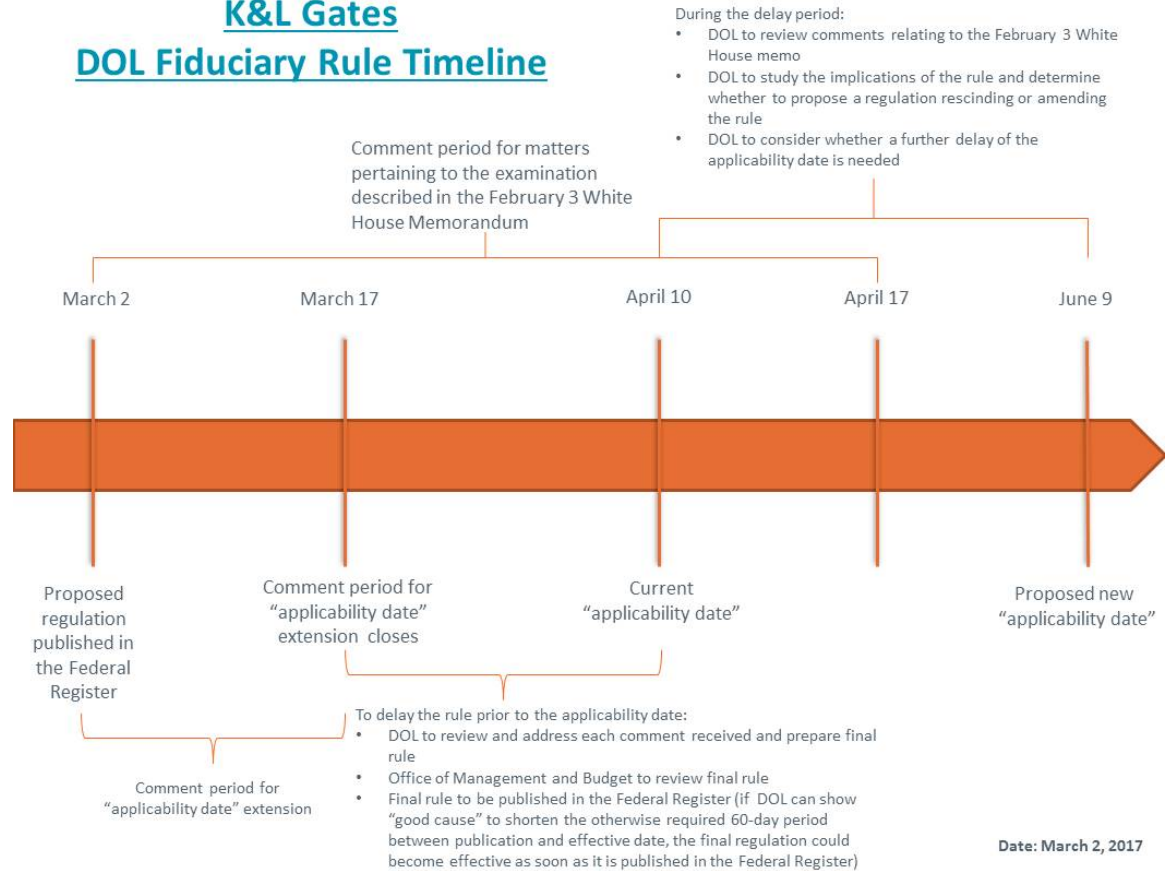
K&L Gates
DOL Fiduciary Rule Timeline

During the delay period:
• DOL to review comments relating to the February 3 White House memo
• DOL to study the implications of the rule and determine whether to propose a regulation rescinding or amending the rule
• DOL to consider whether a further delay of the applicability date is needed

Comment period for matters pertaining to the examination described in the February 3 White House Memorandum

March 2

March 17

April 10

April 17

June 9

Proposed regulation published in the Federal Register

Comment period for "applicability date" extension closes

Current "applicability date"

Proposed new "applicability date"

To delay the rule prior to the applicability date:
• DOL to review and address each comment received and prepare final rule
• Office of Management and Budget to review final rule
• Final rule to be published in the Federal Register (if DOL can show "good cause" to shorten the otherwise required 60-day period between publication and effective date, the final regulation could become effective as soon as it is published in the Federal Register)

Comment period for "applicability date" extension

Date: March 2, 2017